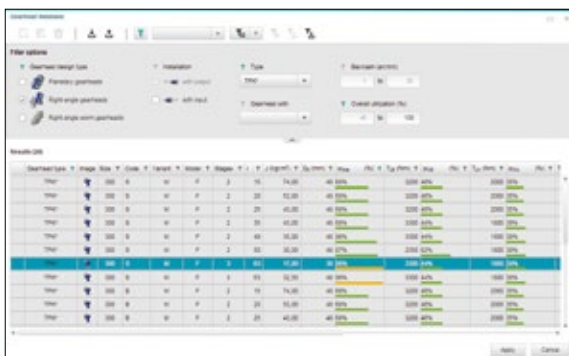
Gearhead database

Filter options

Gearhead design type

Planetary gearheads

Right-angle gearheads

Right-angle worm gearheads

Installation

with output

with input

Type

TPK+

Gearhead with

Backlash (arcmin)

to

Overall utilization (%)

to 100

Results (28)

| Gearhead type | Image | Size | Code | Variant | Model | Stages | i | J (kgcm²) | $D_M$ (mm) | $\mu_{max}$ | (%) | $T_{2B}$ (Nm) | $\mu_{2B}$ | (%) | $T_{2N}$ (Nm) | $\mu_{2N}$ | (%) |
|---|---|---|---|---|---|---|---|---|---|---|---|---|---|---|---|---|---|
| TPK+ | | 300 | S | M | F | 2 | 15 | 74,00 | 48 | 55% | | 3200 | 40% | | 2000 | 35% | |
| TPK+ | | 300 | S | M | F | 2 | 20 | 52,00 | 48 | 55% | | 3200 | 40% | | 2000 | 35% | |
| TPK+ | | 300 | S | M | F | 2 | 25 | 45,00 | 48 | 55% | | 3200 | 40% | | 2000 | 35% | |
| TPK+ | | 300 | S | M | F | 2 | 28 | 40,00 | 48 | 55% | | 3200 | 40% | | 2000 | 35% | |
| TPK+ | | 300 | S | M | F | 2 | 40 | 35,00 | 48 | 55% | | 3200 | 40% | | 1600 | 35% | |
| TPK+ | | 300 | S | M | F | 2 | 50 | 35,00 | 48 | 57% | | 3200 | 52% | | 2000 | 35% | |
| TPK+ | | 300 | S | M | F | 3 | 70 | 30,00 | 48 | 55% | | 3200 | 40% | | 1600 | 35% | |
| TPK+ | | 300 | S | M | F | 3 | 63 | 37,00 | 38 | 64% | | 2500 | 64% | | 1800 | 36% | |
| TPK+ | | 300 | S | M | F | 3 | 63 | 32,00 | 48 | 66% | | 3500 | 64% | | 1800 | 36% | |
| TPK+ | | 300 | B | M | F | 2 | 15 | 74,00 | 48 | 55% | | 3200 | 40% | | 2000 | 35% | |
| TPK+ | | 300 | B | M | F | 2 | 20 | 55,00 | 48 | 55% | | 3200 | 40% | | 2000 | 35% | |
| TPK+ | | 300 | B | M | F | 2 | 25 | 45,00 | 48 | 55% | | 3200 | 40% | | 2000 | 35% | |

Apply Cancel